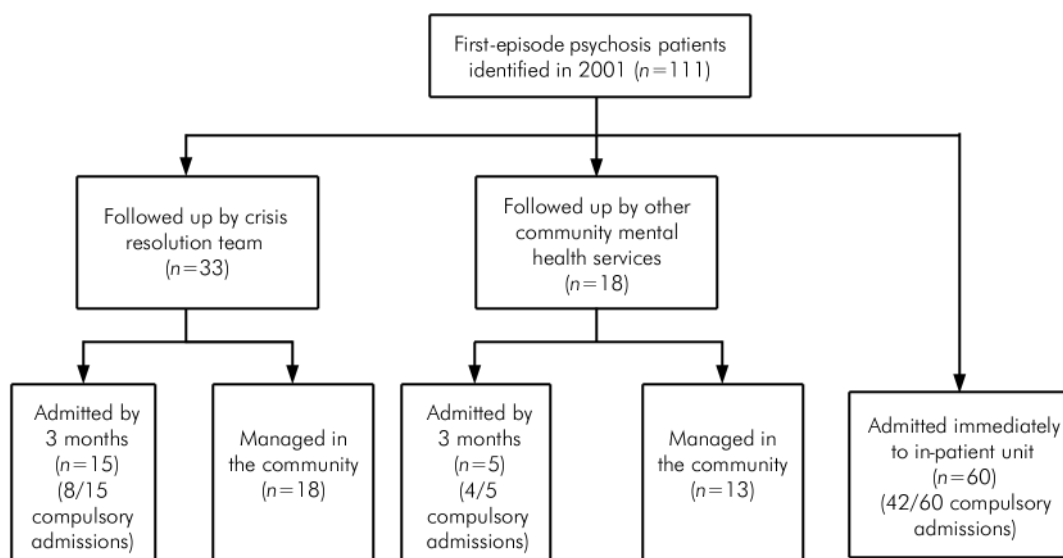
First-episode psychosis patients identified in 2001 ($n=111$)

Followed up by crisis resolution team ($n=33$)

Followed up by other community mental health services ($n=18$)

Admitted by 3 months ($n=15$) (8/15 compulsory admissions)

Managed in the community ($n=18$)

Admitted by 3 months ($n=5$) (4/5 compulsory admissions)

Managed in the community ($n=13$)

Admitted immediately to in-patient unit ($n=60$) (42/60 compulsory admissions)